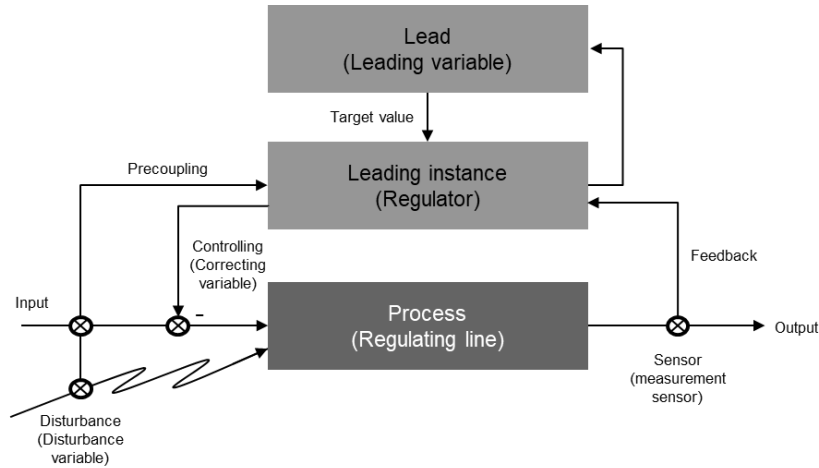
Lead
(Leading variable)

Target value

Precoupling

Leading instance
(Regulator)

Controlling
(Correcting
variable)

Feedback

Input

–

Process
(Regulating line)

Output

Sensor
(measurement
sensor)

Disturbance
(Disturbance
variable)